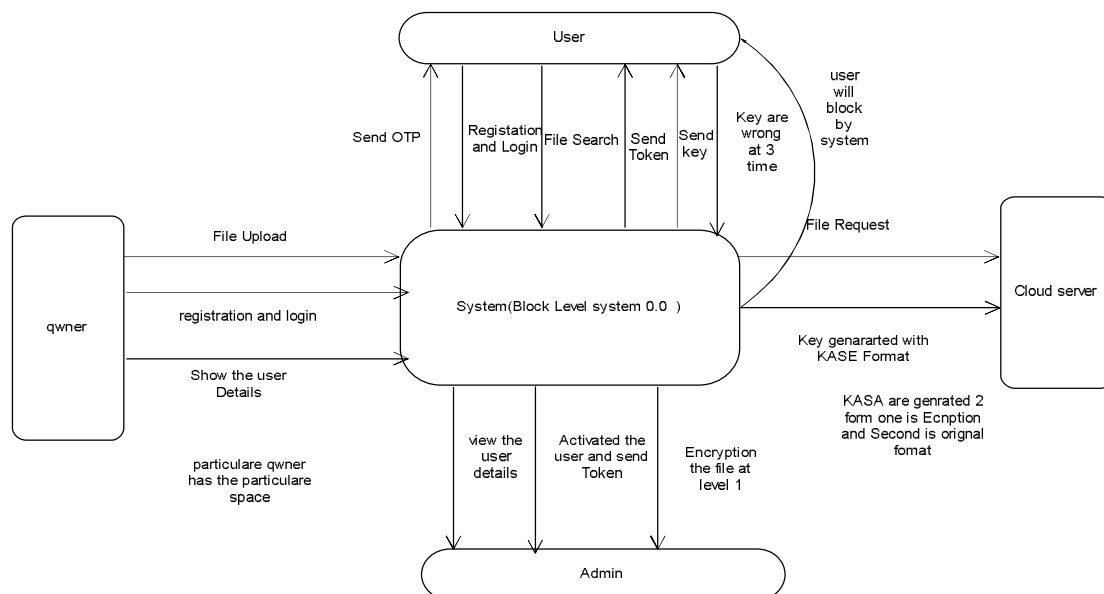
User

Send OTP

Registation and Login

File Search

Send Token

Send key

Key are wrong at 3 time

user will block by system

qwner

File Upload

registration and login

Show the user Details

System(Block Level system 0.0 )

File Request

Cloud server

Key genararted with KASE Format

KASA are genrated 2 form one is Ecnption and Second is orignal fomat

particulare qwner has the particulare space

view the user details

Activated the user and send Token

Encryption the file at level 1

Admin